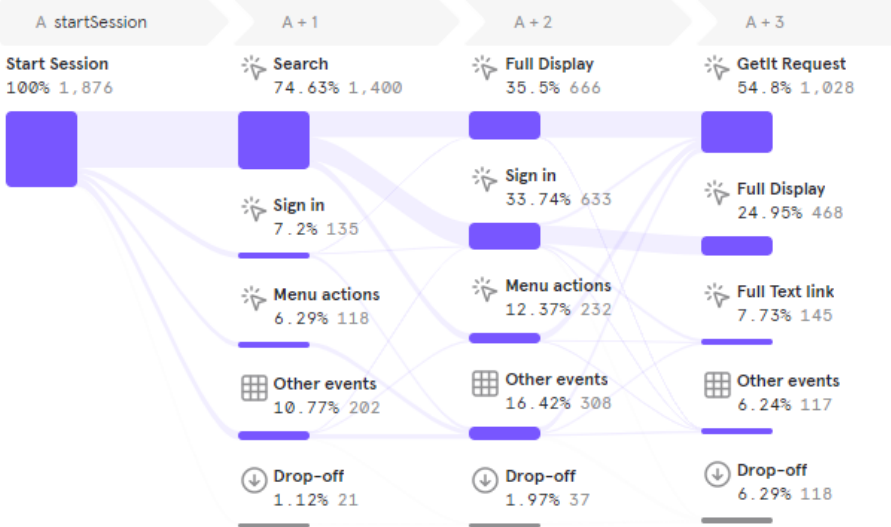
A startSession

A + 1

A + 2

A + 3

Start Session
100% 1,876

Search
74.63% 1,400

Sign in
7.2% 135

Menu actions
6.29% 118

Other events
10.77% 202

Drop-off
1.12% 21

Full Display
35.5% 666

Sign in
33.74% 633

Menu actions
12.37% 232

Other events
16.42% 308

Drop-off
1.97% 37

GetIt Request
54.8% 1,028

Full Display
24.95% 468

Full Text link
7.73% 145

Other events
6.24% 117

Drop-off
6.29% 118